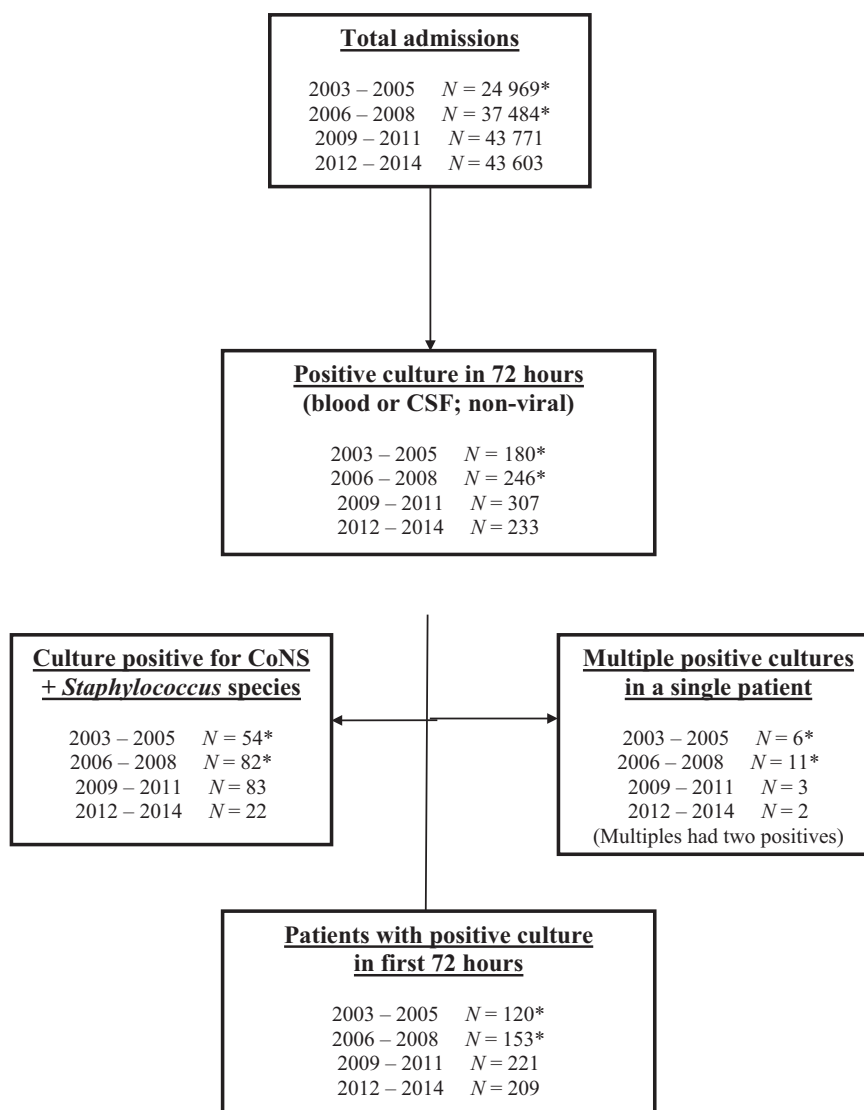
**Total admissions**

2003 – 2005 $N = 24\,969$*
2006 – 2008 $N = 37\,484$*
2009 – 2011 $N = 43\,771$
2012 – 2014 $N = 43\,603$

**Positive culture in 72 hours (blood or CSF; non-viral)**

2003 – 2005 $N = 180$*
2006 – 2008 $N = 246$*
2009 – 2011 $N = 307$
2012 – 2014 $N = 233$

**Culture positive for CoNS + *Staphylococcus* species**

2003 – 2005 $N = 54$*
2006 – 2008 $N = 82$*
2009 – 2011 $N = 83$
2012 – 2014 $N = 22$

**Multiple positive cultures in a single patient**

2003 – 2005 $N = 6$*
2006 – 2008 $N = 11$*
2009 – 2011 $N = 3$
2012 – 2014 $N = 2$
(Multiples had two positives)

**Patients with positive culture in first 72 hours**

2003 – 2005 $N = 120$*
2006 – 2008 $N = 153$*
2009 – 2011 $N = 221$
2012 – 2014 $N = 209$